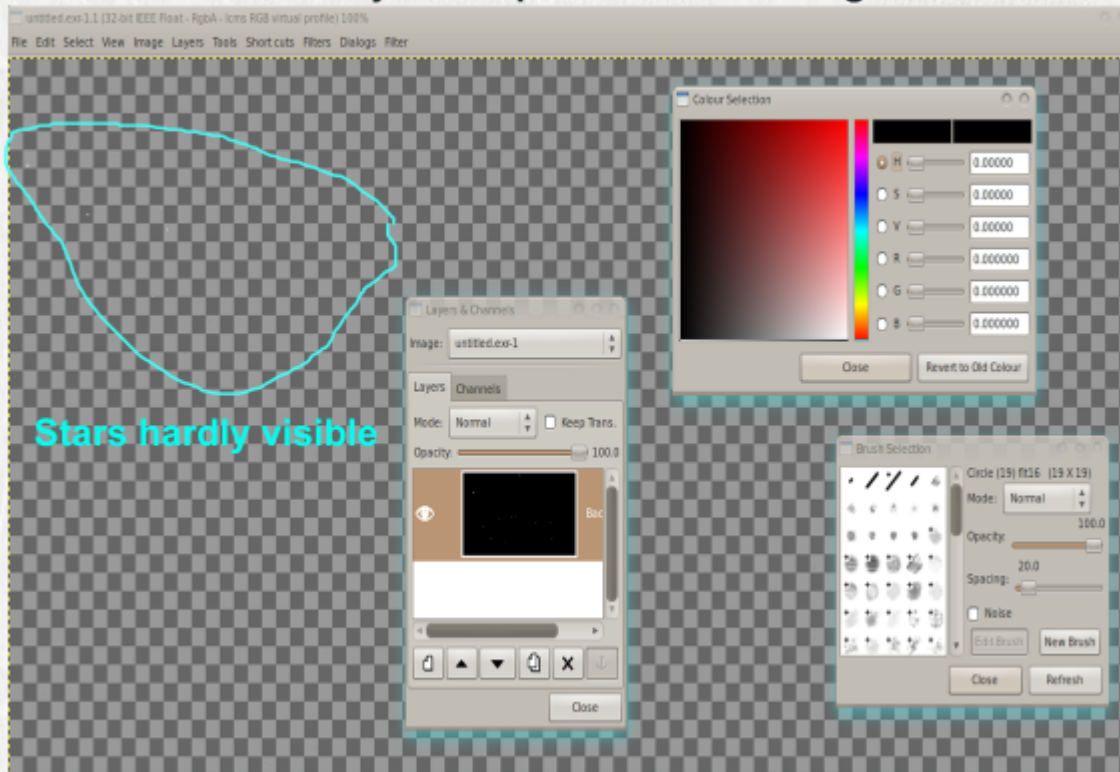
untitled.exr-1.1 (32-bit IEEE Float - RgbA - lcms RGB virtual profile) 100%

File Edit Select View Image Layers Tools Short cuts Filters Dialogs Filter

Stars hardly visible

Colour Selection

H 0.00000
S 0.00000
V 0.00000
R 0.000000
G 0.000000
B 0.000000

Close Revert to Old Colour

Layers & Channels

Image: untitled.exr-1

Layers Channels

Mode: Normal Keep Trans.

Opacity: 100.0

Bac

Close

Brush Selection

Circle (19) fit16 (19 X 19)

Mode: Normal

100.0

Opacity:

20.0

Spacing:

Noise

Edit Brush New Brush

Close Refresh